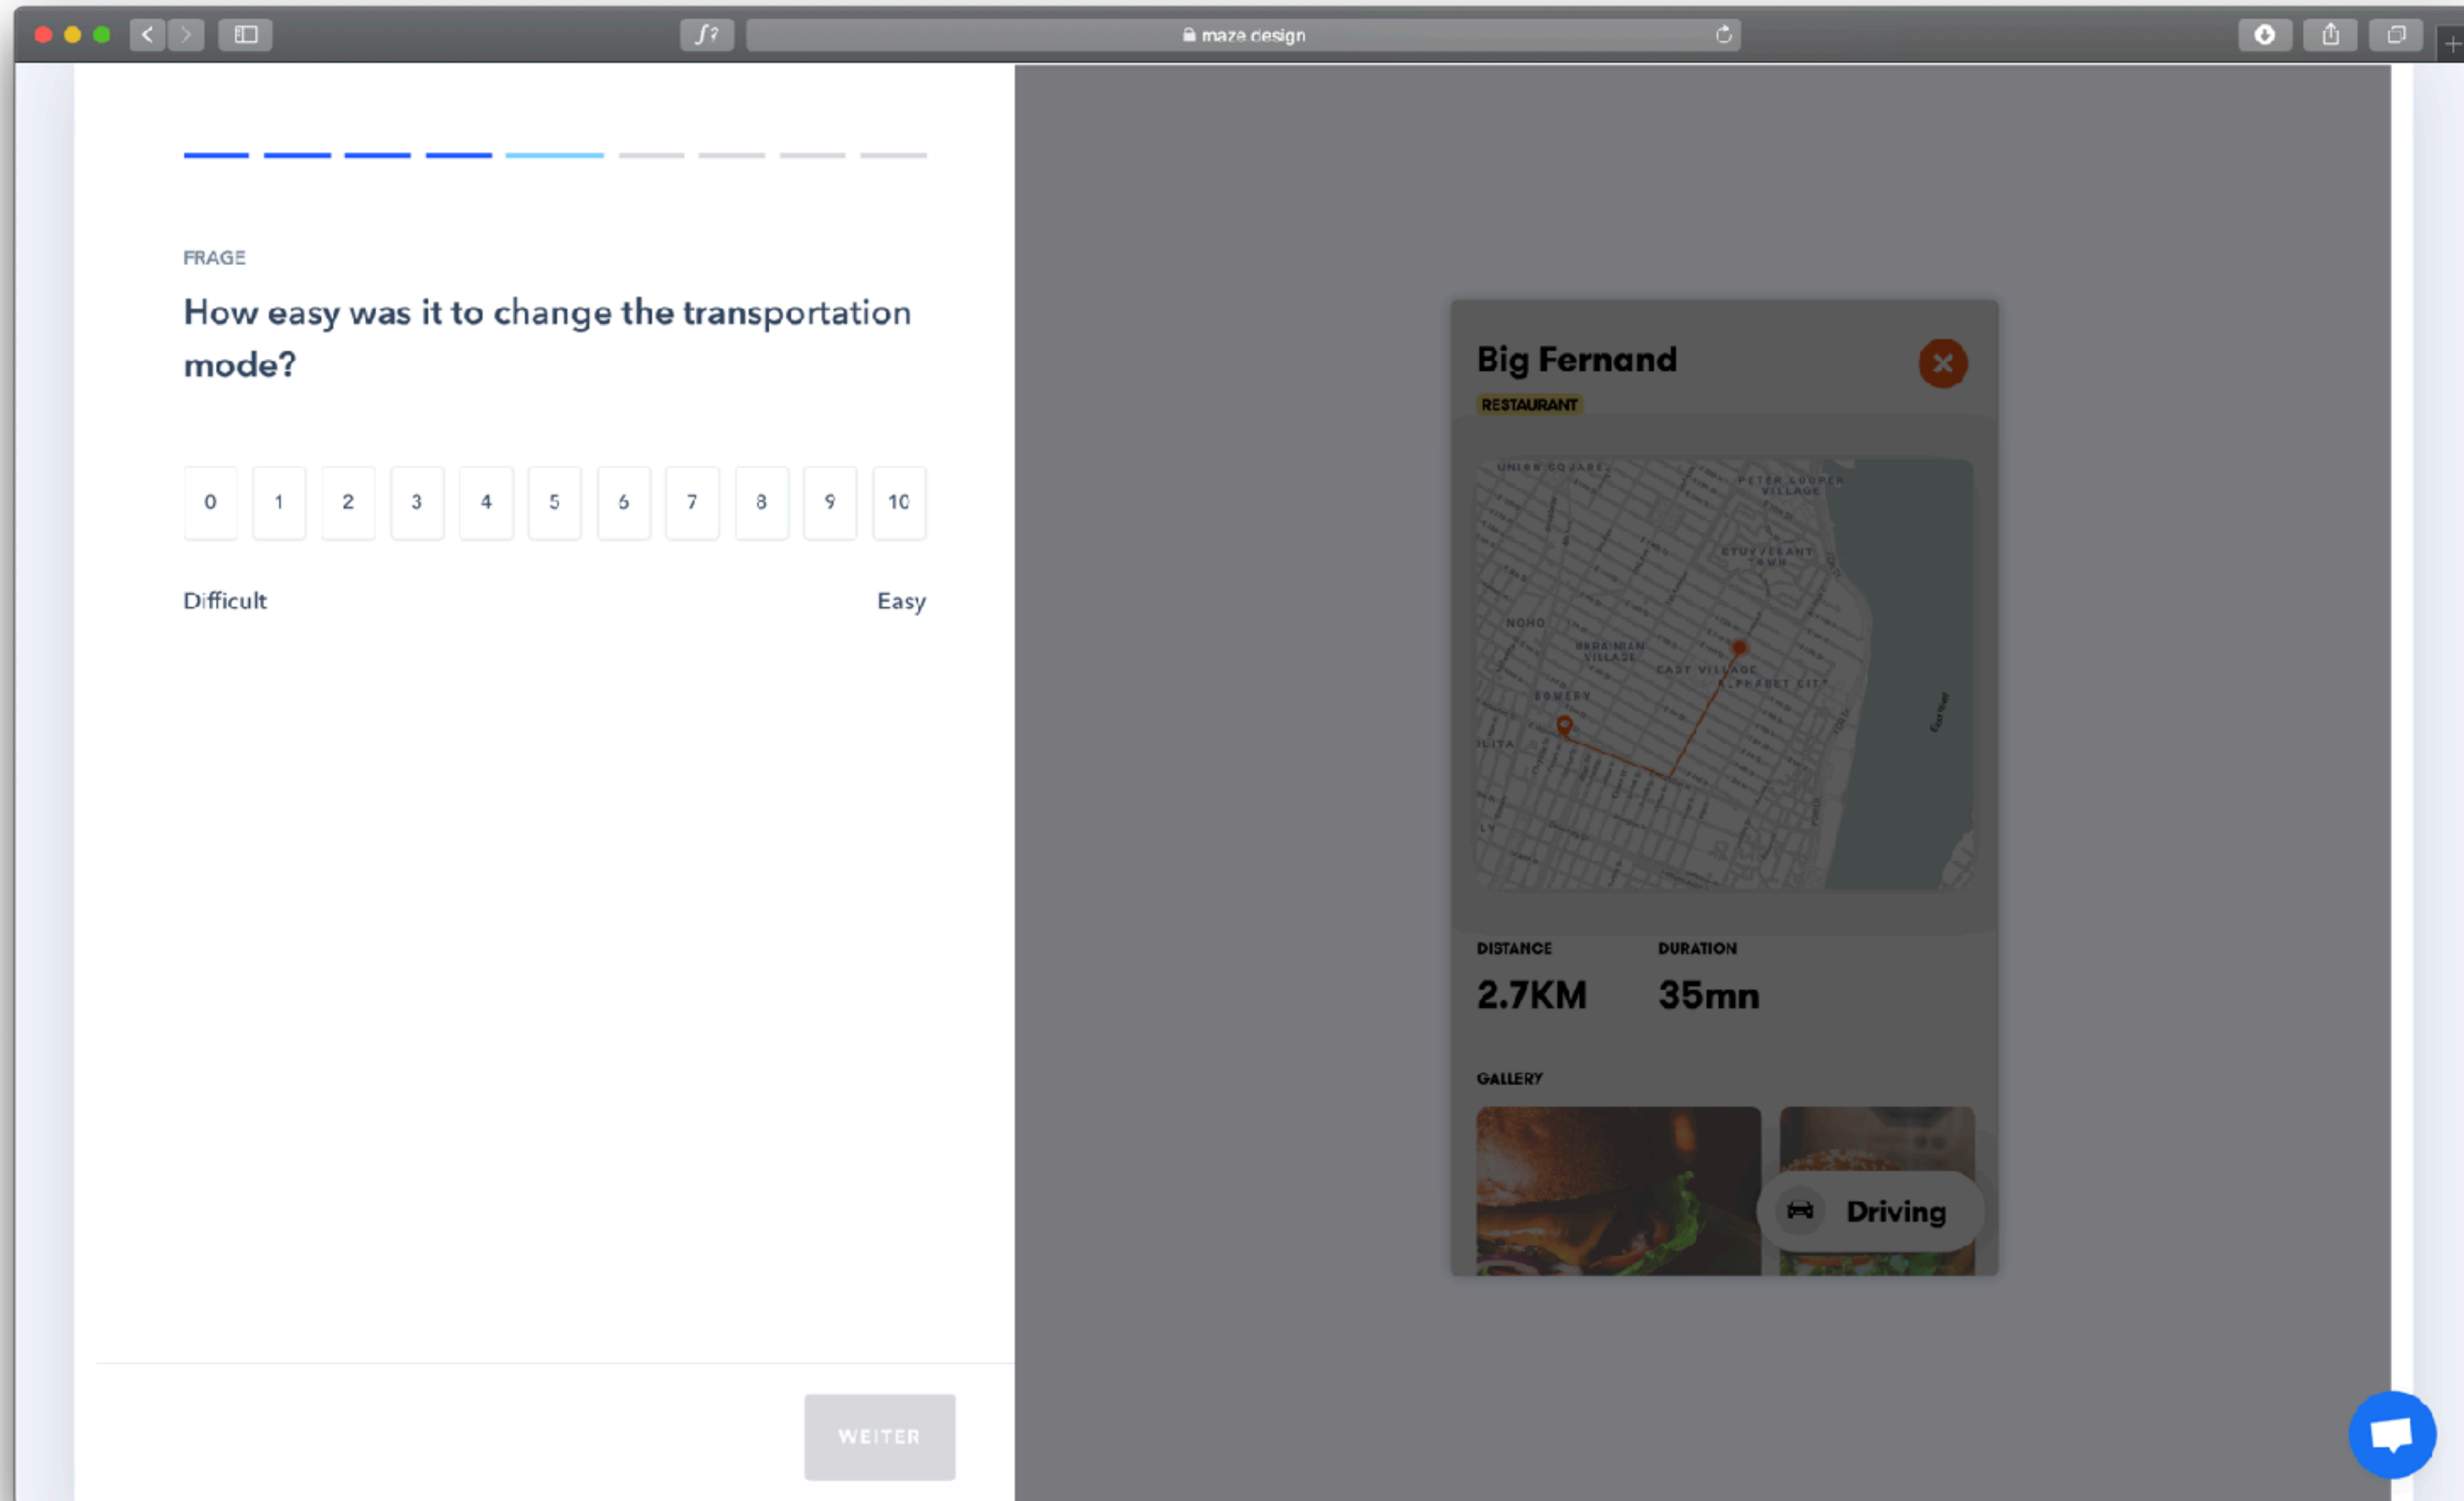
maze.design

FRAGE

How easy was it to change the transportation mode?

| 0 | 1 | 2 | 3 | 4 | 5 | 6 | 7 | 8 | 9 | 10 |
|---|---|---|---|---|---|---|---|---|---|---|

Difficult

Easy

WEITER

Big Fernand

RESTAURANT

UNION SQUARE

PETER COOPER VILLAGE

STUYVESANT TOWN

NOHO

UKRAINIAN VILLAGE

EAST VILLAGE

ALPHABET CITY

BOWERY

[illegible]LITA

DISTANCE

2.7KM

DURATION

35mn

GALLERY

Driving